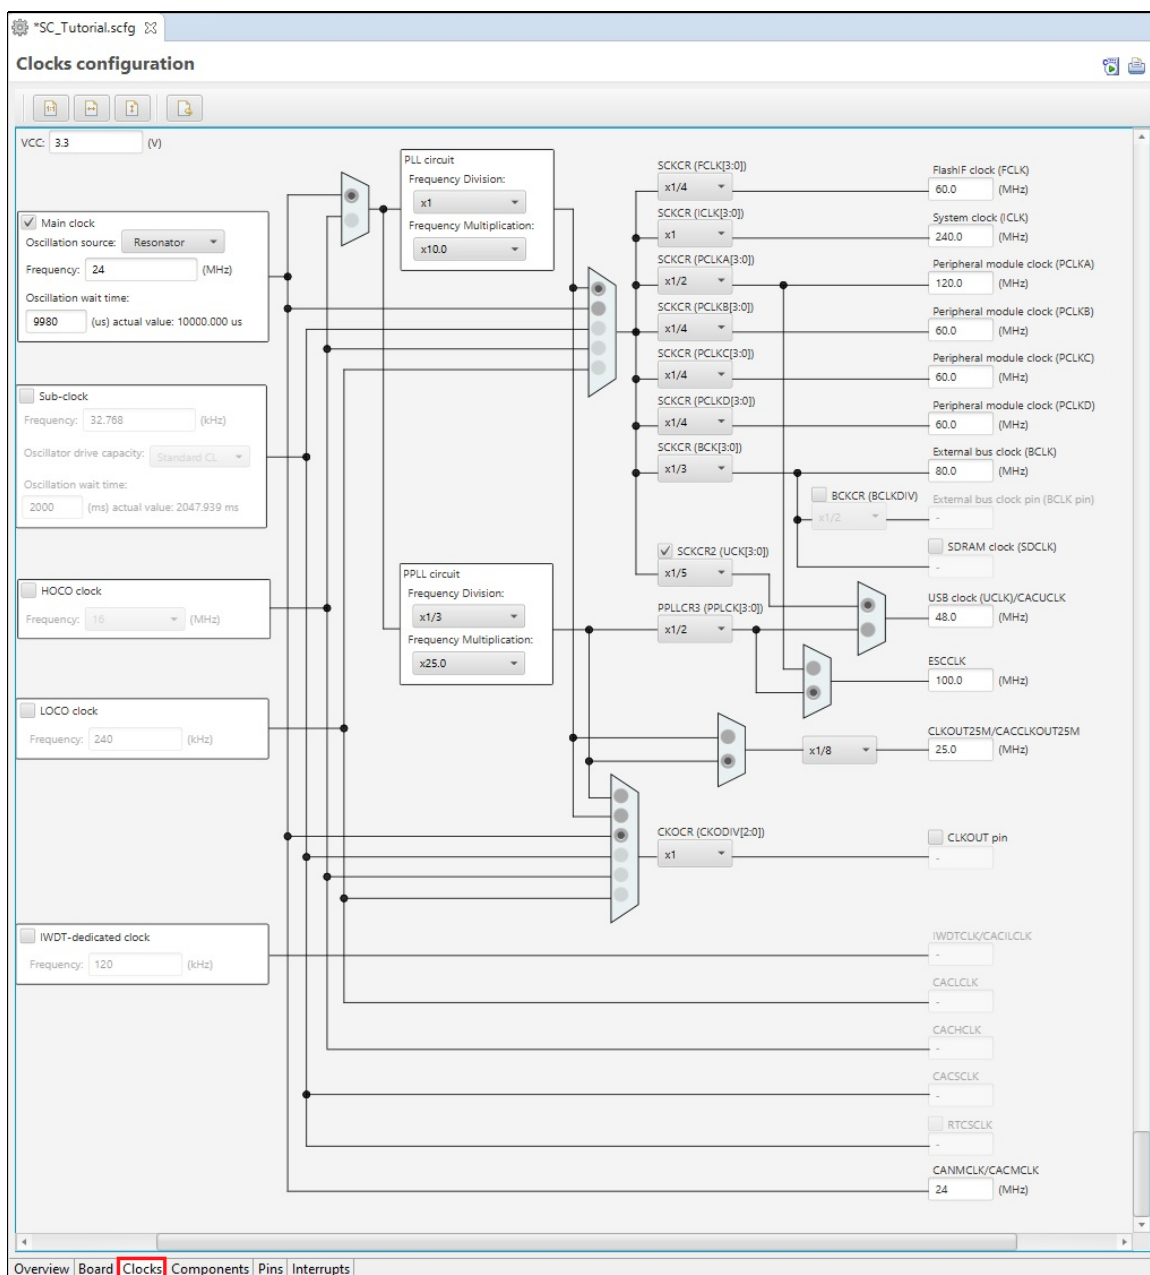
*SC_Tutorial.scfg

Clocks configuration

VCC: 3.3 (V)

Main clock
Oscillation source: Resonator
Frequency: 24 (MHz)
Oscillation wait time:
9980 (us) actual value: 10000.000 us

Sub-clock
Frequency: 32.768 (kHz)
Oscillator drive capacity: Standard CL
Oscillation wait time:
2000 (ms) actual value: 2047.939 ms

HOCO clock
Frequency: 16 (MHz)

LOCO clock
Frequency: 240 (kHz)

IWDT-dedicated clock
Frequency: 120 (kHz)

PLL circuit
Frequency Division:
x1
Frequency Multiplication:
x10.0

PPLL circuit
Frequency Division:
x1/3
Frequency Multiplication:
x25.0

SCKCR (FCLK[3:0])
x1/4
SCKCR (ICLK[3:0])
x1
SCKCR (PCLKA[3:0])
x1/2
SCKCR (PCLKB[3:0])
x1/4
SCKCR (PCLKC[3:0])
x1/4
SCKCR (PCLKD[3:0])
x1/4
SCKCR (BCK[3:0])
x1/3
BCKCR (BCLKDIV)
x1/2
SCKCR2 (UCK[3:0])
x1/5
PPLLCR3 (PPLCK[3:0])
x1/2
x1/8
CKOCR (CKODIV[2:0])
x1

FlashIF clock (FCLK)
60.0 (MHz)
System clock (ICLK)
240.0 (MHz)
Peripheral module clock (PCLKA)
120.0 (MHz)
Peripheral module clock (PCLKB)
60.0 (MHz)
Peripheral module clock (PCLKC)
60.0 (MHz)
Peripheral module clock (PCLKD)
60.0 (MHz)
External bus clock (BCLK)
80.0 (MHz)
External bus clock pin (BCLK pin)
-
SDRAM clock (SDCLK)
-
USB clock (UCLK)/CACUCLK
48.0 (MHz)
ESCCLK
100.0 (MHz)
CLKOUT25M/CACCLKOUT25M
25.0 (MHz)
CLKOUT pin
-
IWDTCLK/CACILCLK
-
CACLCLK
-
CACHCLK
-
CACSCLK
-
RTCSCLK
-
CANMCLK/CACMCLK
24 (MHz)

Overview Board Clocks Components Pins Interrupts